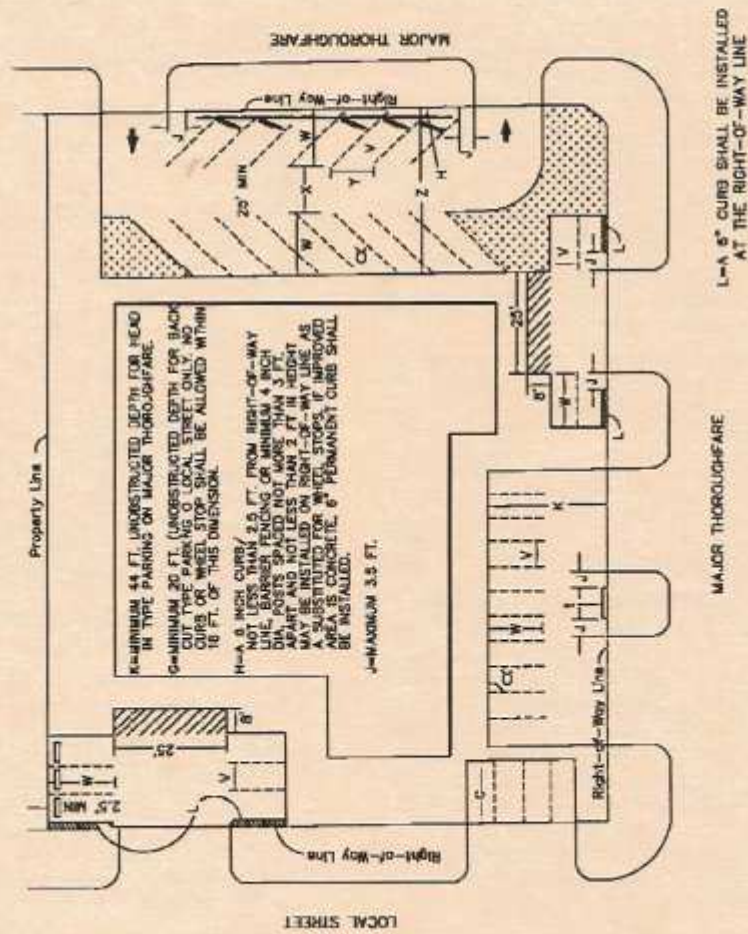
MAJOR THOROUGHFARE

Right-of-Way Line

20' MIN

K=MINIMUM 44 FT. UNOBSTRUCTED DEPTH FOR HEAD IN TYPE PARKING ON MAJOR THOROUGHFARE.

G=MINIMUM 20 FT. UNOBSTRUCTED DEPTH FOR BACK OUT TYPE PARKING O LOCAL STREET ONLY. NO CURB OR WHEEL STOP SHALL BE ALLOWED WITHIN 16 FT. OF THIS DIMENSION.

H=A 6 INCH CURB/ NOT LESS THAN 2.5 FT. FROM RIGHT-OF-WAY LINE. BARRIER FENCING OR MINIMUM 4 INCH DIA. POSTS SPACED NOT MORE THAN 3 FT. APART AND NOT LESS THAN 2 FT. IN HEIGHT MAY BE INSTALLED ON RIGHT-OF-WAY LINE AS A SUBSTITUTE FOR WHEEL STOPS. IF IMPROVED AREA IS CONCRETE 6" PERMANENT CURB SHALL BE INSTALLED.

J=MAXIMUM 3.5 FT.

Property Line

25'

8'

2.5' MIN

Right-of-Way Line

Right-of-Way Line

LOCAL STREET

MAJOR THOROUGHFARE

L=A 6" CURB SHALL BE INSTALLED AT THE RIGHT-OF-WAY LINE